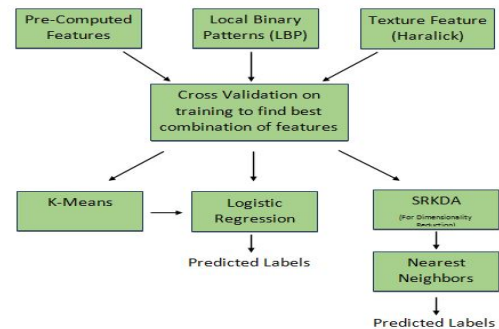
Pre-Computed Features

Local Binary Patterns (LBP)

Texture Feature (Haralick)

Cross Validation on training to find best combination of features

K-Means

Logistic Regression

Predicted Labels

SRKDA

(For Dimensionality Reduction)

Nearest Neighbors

Predicted Labels